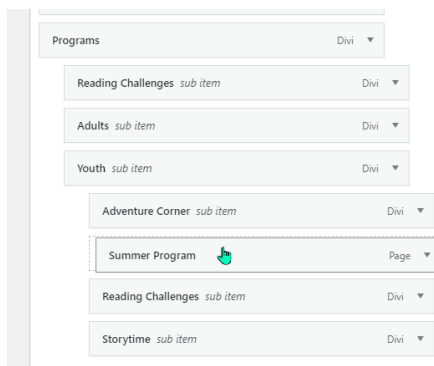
Programs Divi ▼

Reading Challenges sub item Divi ▼

Adults sub item Divi ▼

Youth sub item Divi ▼

Adventure Corner sub item Divi ▼

Summer Program Page ▼

Reading Challenges sub item Divi ▼

Storytime sub item Divi ▼